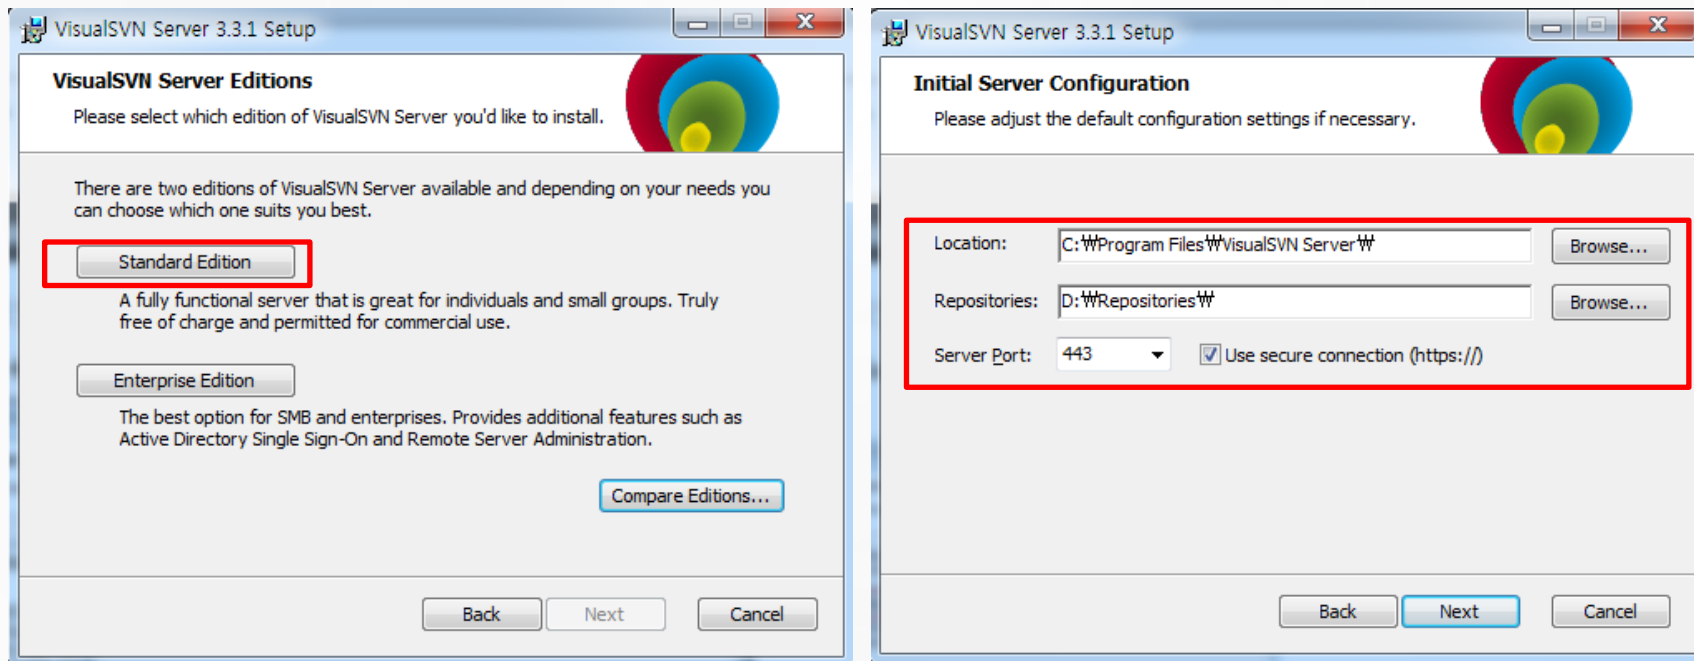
VisualSVN Server 3.3.1 Setup

VisualSVN Server Editions

Please select which edition of VisualSVN Server you'd like to install.

There are two editions of VisualSVN Server available and depending on your needs you can choose which one suits you best.

Standard Edition

A fully functional server that is great for individuals and small groups. Truly free of charge and permitted for commercial use.

Enterprise Edition

The best option for SMB and enterprises. Provides additional features such as Active Directory Single Sign-On and Remote Server Administration.

Compare Editions...

Back Next Cancel

VisualSVN Server 3.3.1 Setup

Initial Server Configuration

Please adjust the default configuration settings if necessary.

Location: C:₩Program Files₩VisualSVN Server₩ Browse...

Repositories: D:₩Repositories₩ Browse...

Server Port: 443 Use secure connection (https://)

Back Next Cancel